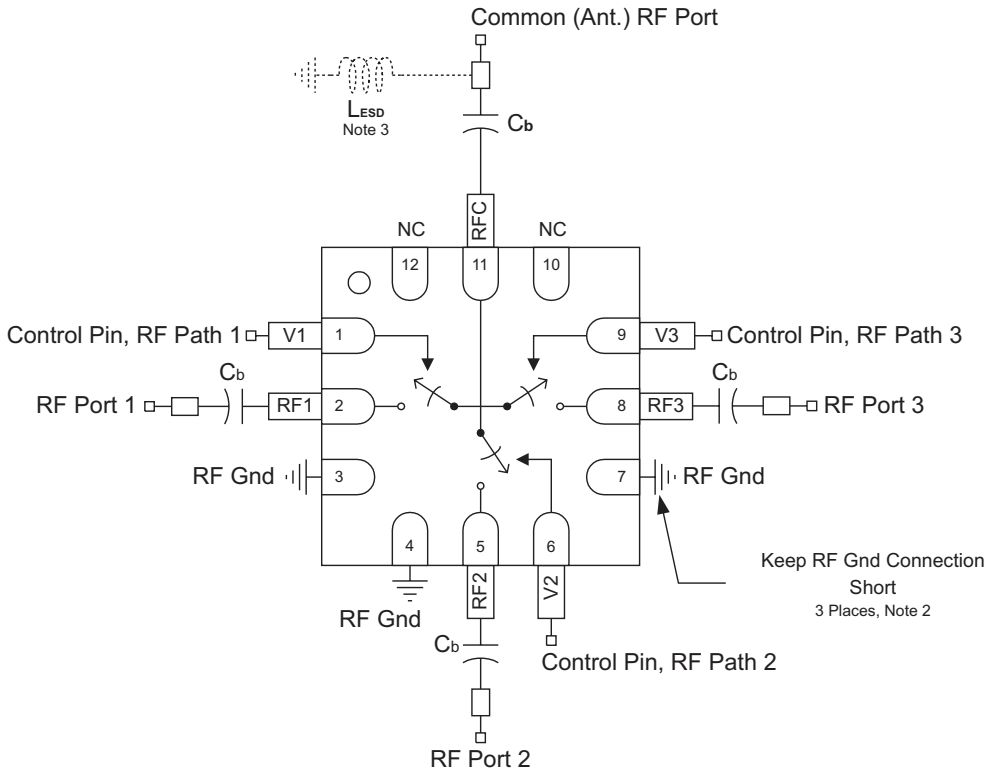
Common (Ant.) RF Port

$L_{ESD}$
Note 3

$C_b$

RFC

NC
12

11

NC
10

Control Pin, RF Path 1
V1
1

9
V3
Control Pin, RF Path 3

$C_b$
RF Port 1
RF1
2

8
RF3
$C_b$
RF Port 3

RF Gnd
3

7
RF Gnd

4

5

6

RF2

V2

RF Gnd

Keep RF Gnd Connection Short
3 Places, Note 2

$C_b$

Control Pin, RF Path 2

RF Port 2